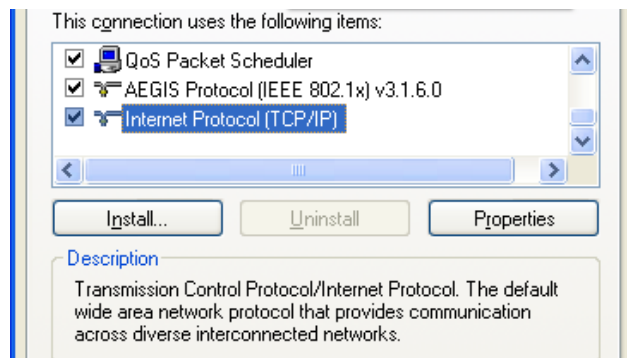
This connection uses the following items:

QoS Packet Scheduler
AEGIS Protocol (IEEE 802.1x) v3.1.6.0
Internet Protocol (TCP/IP)

Install...
Uninstall
Properties

Description
Transmission Control Protocol/Internet Protocol. The default wide area network protocol that provides communication across diverse interconnected networks.